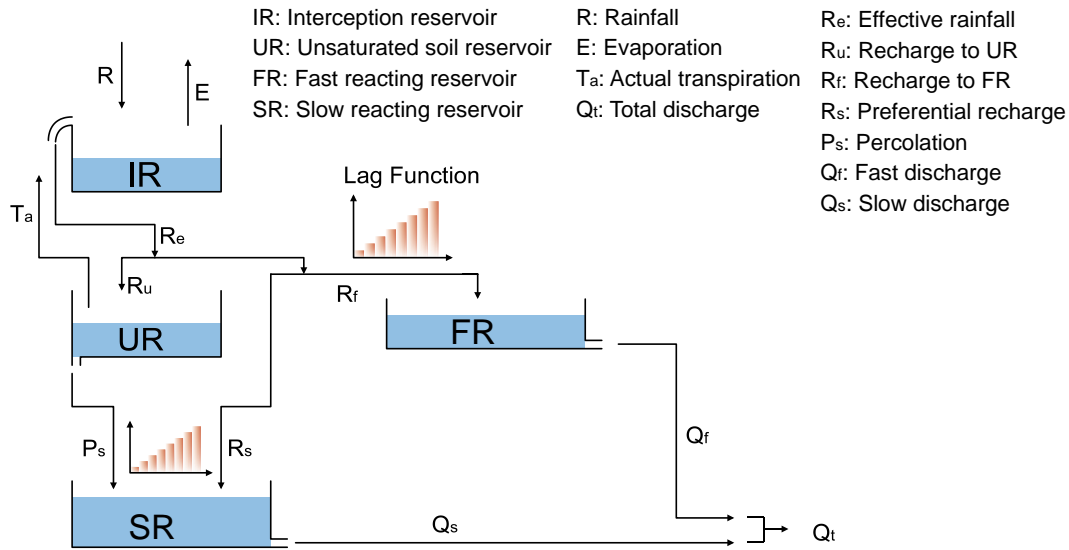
IR: Interception reservoir
UR: Unsaturated soil reservoir
FR: Fast reacting reservoir
SR: Slow reacting reservoir

R: Rainfall
E: Evaporation
$T_a$: Actual transpiration
$Q_t$: Total discharge

$R_e$: Effective rainfall
$R_u$: Recharge to UR
$R_f$: Recharge to FR
$R_s$: Preferential recharge
$P_s$: Percolation
$Q_f$: Fast discharge
$Q_s$: Slow discharge

R
E
IR
$T_a$
$R_e$
Lag Function
$R_u$
$R_f$
UR
FR
$P_s$
$R_s$
$Q_f$
SR
$Q_s$
$Q_t$